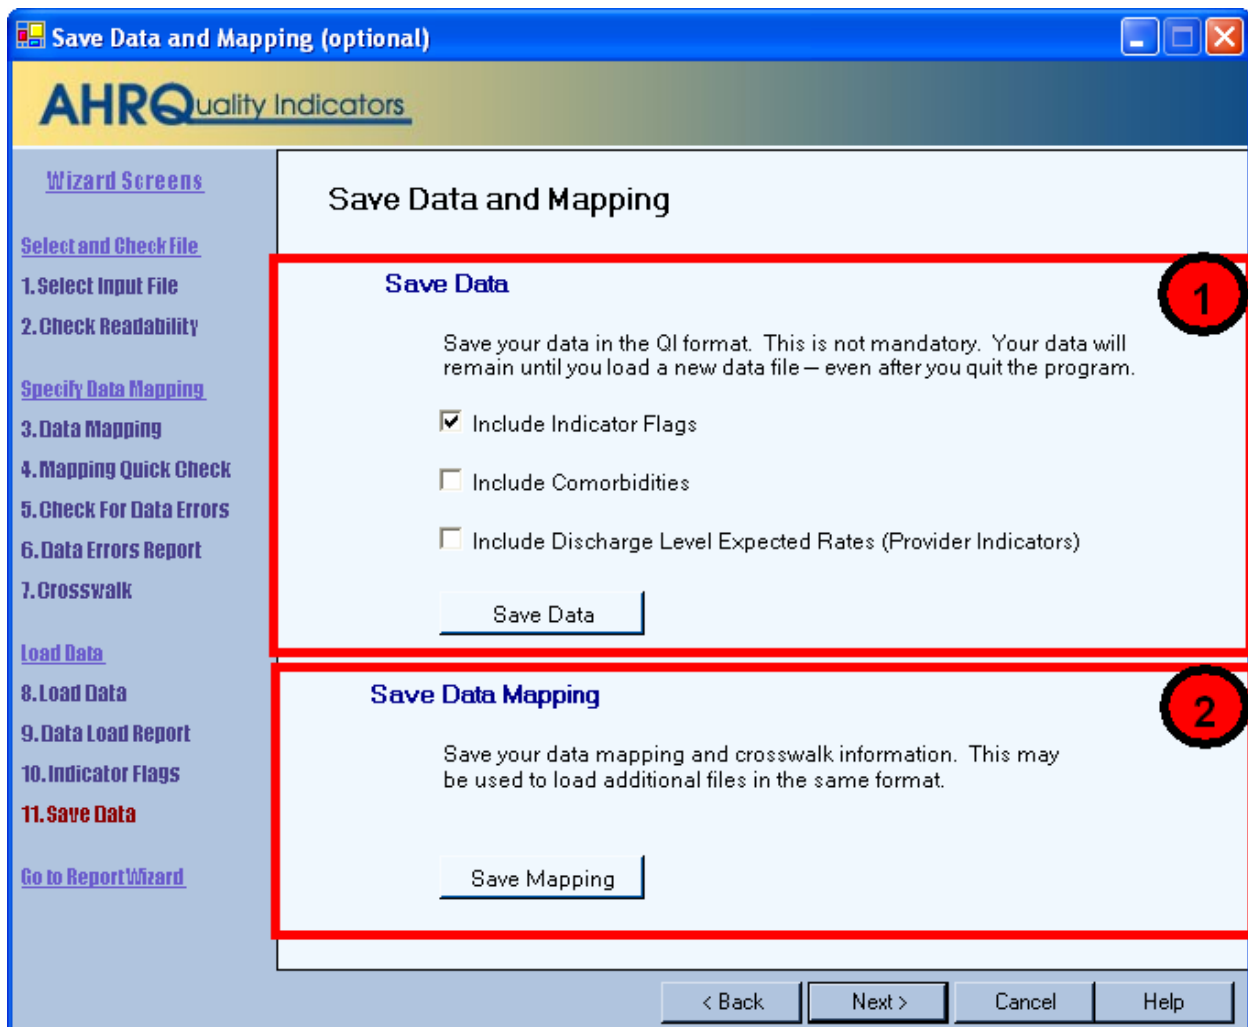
Save Data and Mapping (optional)

AHRQuality Indicators

Wizard Screens

Select and Check File

1. Select Input File

2. Check Readability

Specify Data Mapping

3. Data Mapping

4. Mapping Quick Check

5. Check For Data Errors

6. Data Errors Report

7. Crosswalk

Load Data

8. Load Data

9. Data Load Report

10. Indicator Flags

11. Save Data

Go to ReportWizard

Save Data and Mapping

Save Data

1

Save your data in the QI format. This is not mandatory. Your data will remain until you load a new data file – even after you quit the program.

Include Indicator Flags

Include Comorbidities

Include Discharge Level Expected Rates (Provider Indicators)

Save Data

Save Data Mapping

2

Save your data mapping and crosswalk information. This may be used to load additional files in the same format.

Save Mapping

< Back

Next >

Cancel

Help